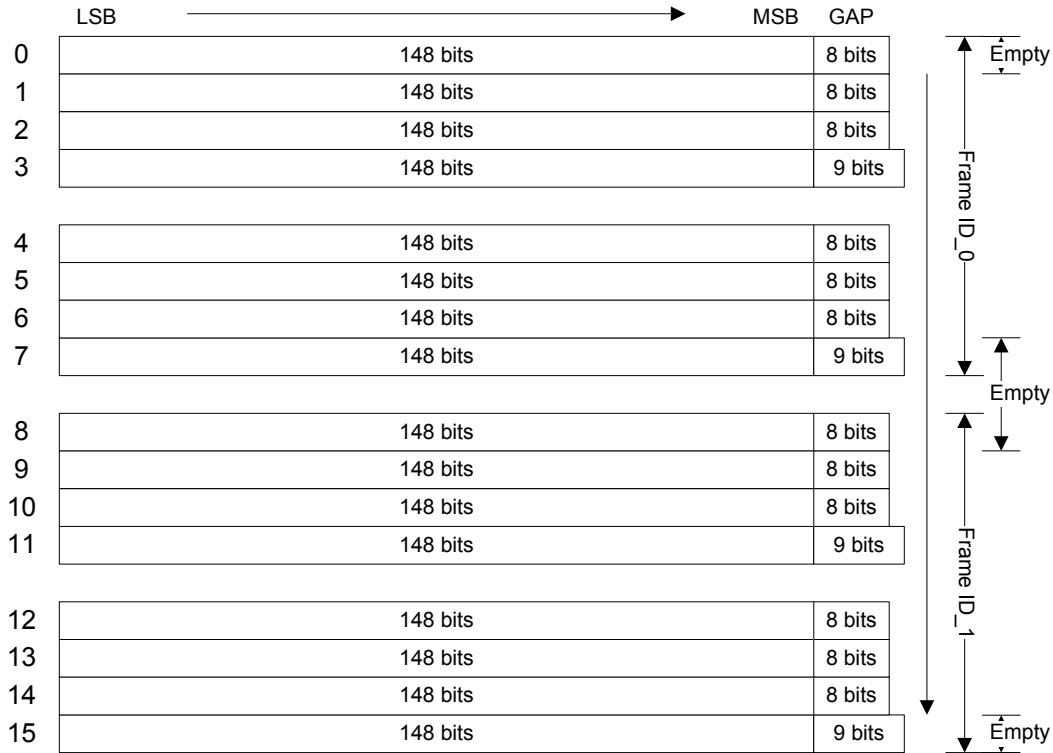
LSB MSB GAP

| | | |
|---|---|---|
| 0 | 148 bits | 8 bits |
| 1 | 148 bits | 8 bits |
| 2 | 148 bits | 8 bits |
| 3 | 148 bits | 9 bits |
| 4 | 148 bits | 8 bits |
| 5 | 148 bits | 8 bits |
| 6 | 148 bits | 8 bits |
| 7 | 148 bits | 9 bits |
| 8 | 148 bits | 8 bits |
| 9 | 148 bits | 8 bits |
| 10 | 148 bits | 8 bits |
| 11 | 148 bits | 9 bits |
| 12 | 148 bits | 8 bits |
| 13 | 148 bits | 8 bits |
| 14 | 148 bits | 8 bits |
| 15 | 148 bits | 9 bits |

Empty
Frame ID_0
Empty
Frame ID_1
Empty